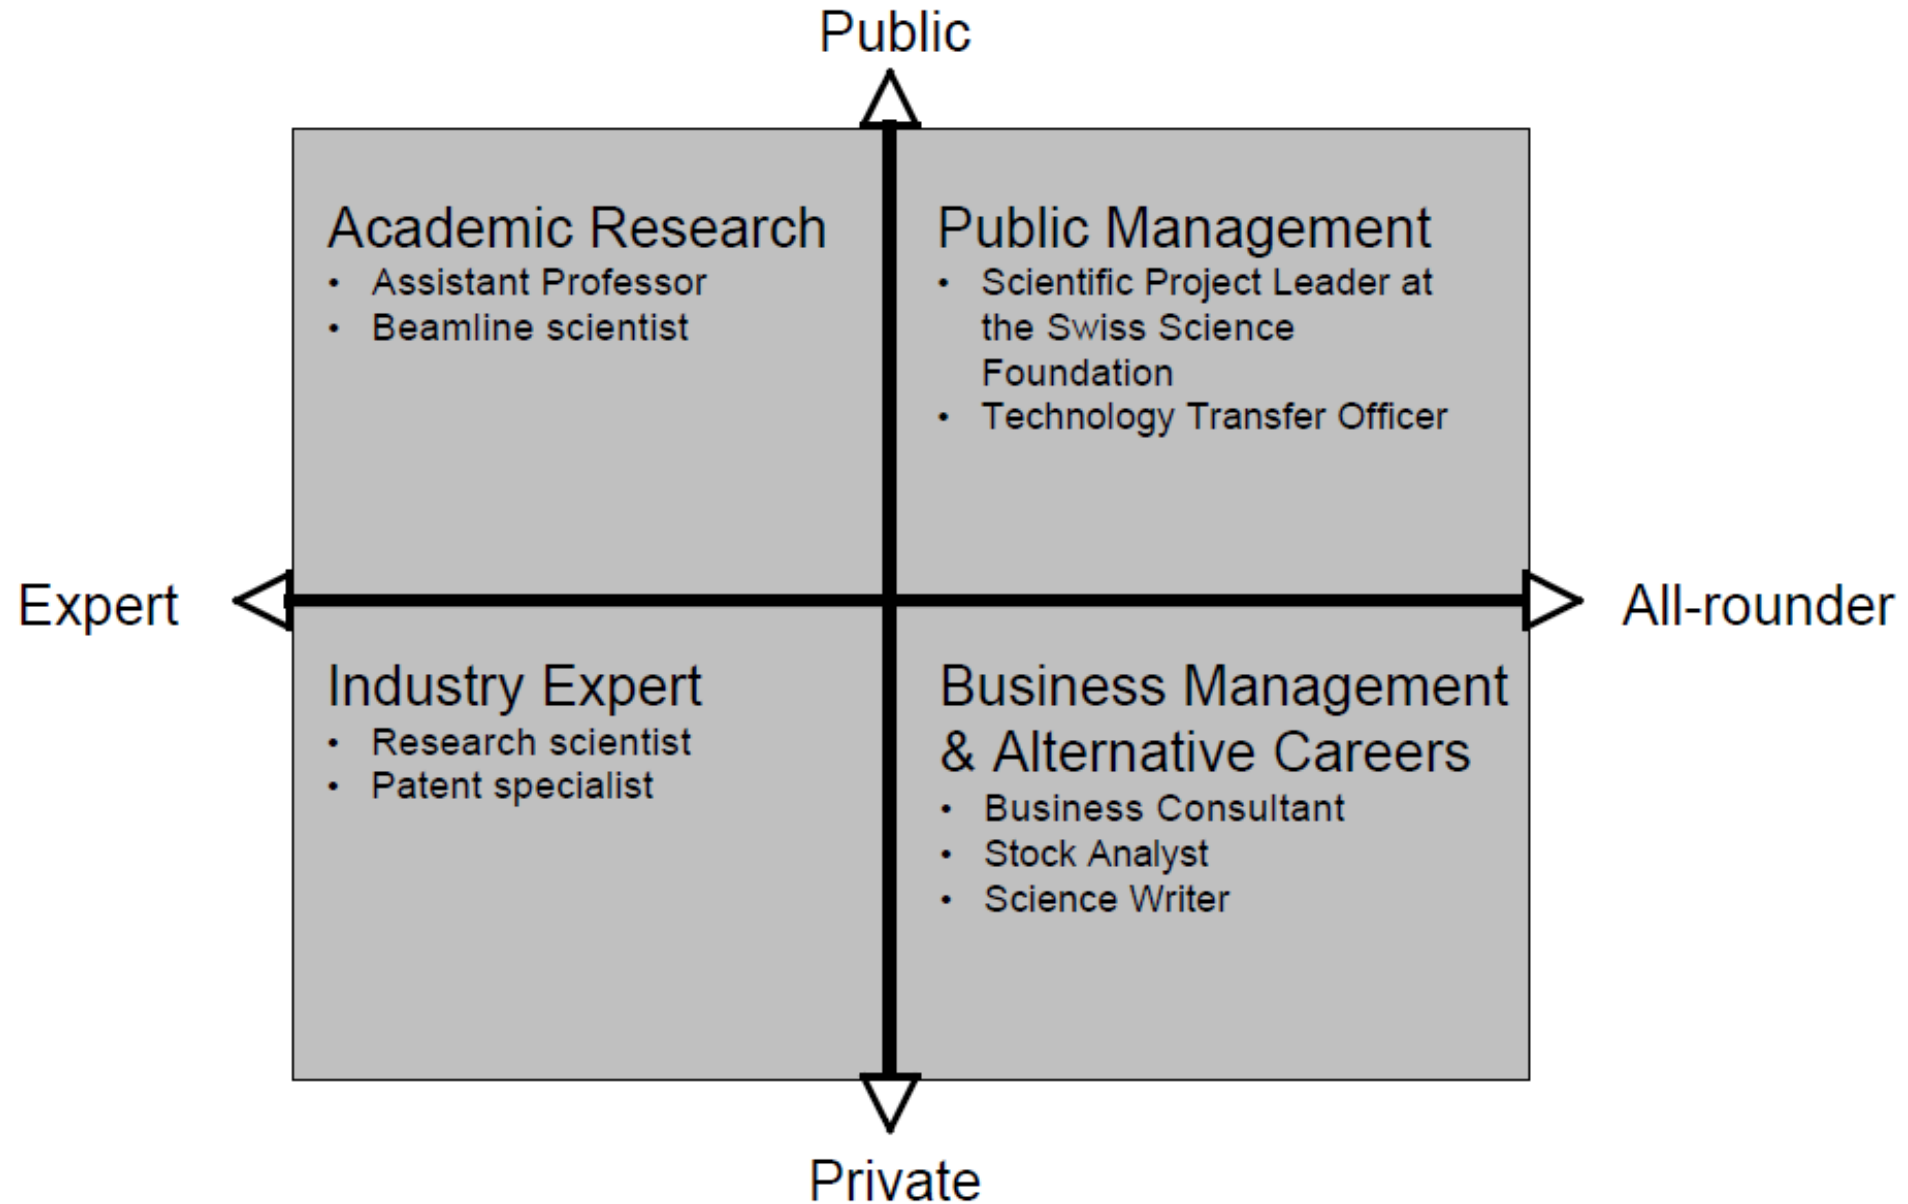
Public

Academic Research
- Assistant Professor
- Beamline scientist

Public Management
- Scientific Project Leader at the Swiss Science Foundation
- Technology Transfer Officer

Expert

All-rounder

Industry Expert
- Research scientist
- Patent specialist

Business Management & Alternative Careers
- Business Consultant
- Stock Analyst
- Science Writer

Private